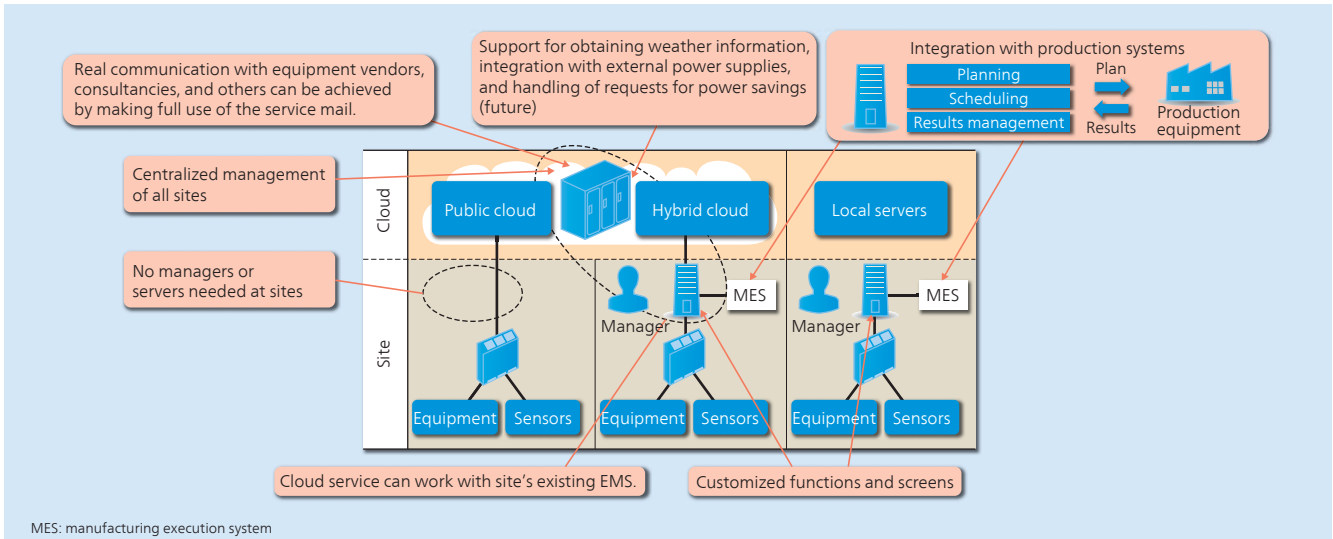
Real communication with equipment vendors, consultancies, and others can be achieved by making full use of the service mail.

Support for obtaining weather information, integration with external power supplies, and handling of requests for power savings (future)

Integration with production systems

Planning

Scheduling

Results management

Plan

Results

Production equipment

Centralized management of all sites

Cloud

Public cloud

Hybrid cloud

Local servers

No managers or servers needed at sites

Site

Manager

MES

Manager

MES

Equipment

Sensors

Equipment

Sensors

Equipment

Sensors

Cloud service can work with site's existing EMS.

Customized functions and screens

MES: manufacturing execution system